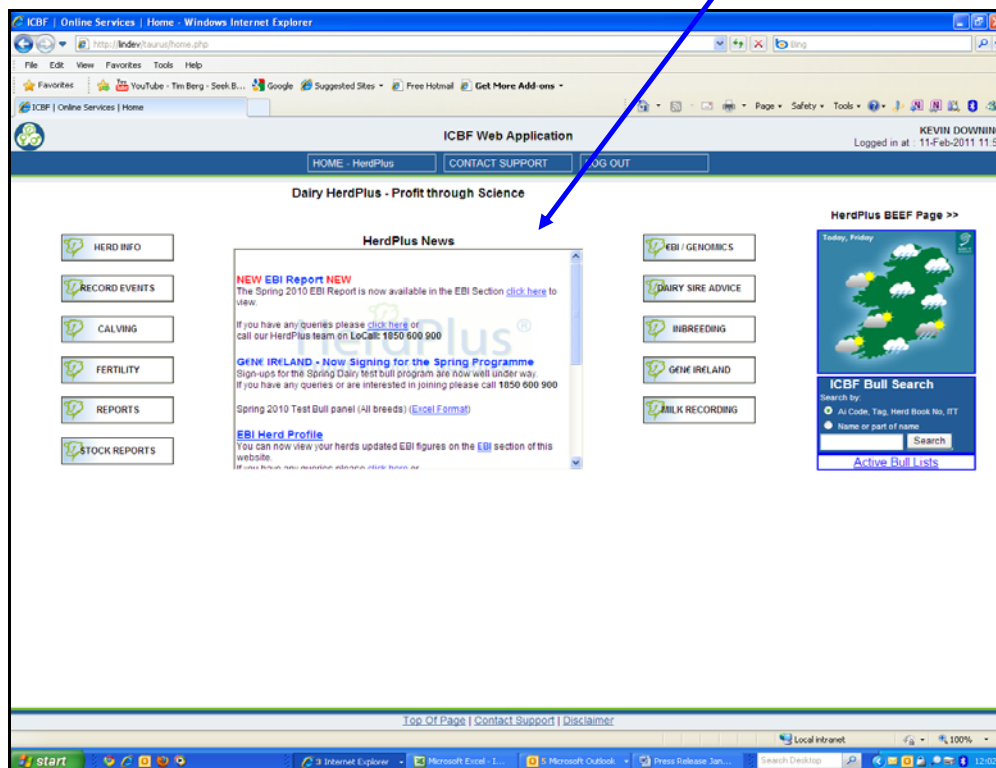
ICBF | Online Services | Home - Windows Internet Explorer

http://lindev/taurus/home.php

Bing

File Edit View Favorites Tools Help

Favorites | YouTube - Tim Berg - Seek B... Google Suggested Sites Free Hotmail Get More Add-ons

ICBF | Online Services | Home

Page Safety Tools

ICBF Web Application

KEVIN DOWNIN
Logged in at : 11-Feb-2011 11:5

HOME - HerdPlus | CONTACT SUPPORT | LOG OUT

Dairy HerdPlus - Profit through Science

HerdPlus BEEF Page >>

HERD INFO

RECORD EVENTS

CALVING

FERTILITY

REPORTS

STOCK REPORTS

HerdPlus News

NEW EBI Report NEW
The Spring 2010 EBI Report is now available in the EBI Section click here to view.

If you have any queries please click here or call our HerdPlus team on LoCall: 1850 600 900

GENE IRELAND - Now Signing for the Spring Programme
Sign-ups for the Spring Dairy test bull program are now well under way. If you have any queries or are interested in joining please call 1850 600 900

Spring 2010 Test Bull panel (All breeds) (Excel Format)

EBI Herd Profile
You can now view your herds updated EBI figures on the EBI section of this website.
If you have any queries please click here or

EBI / GENOMICS

DAIRY SIRE ADVICE

INBREEDING

GENE IRELAND

MILK RECORDING

Today, Friday

ICBF Bull Search
Search by:
Ai Code, Tag, Herd Book No, ITT
Name or part of name
Search

Active Bull Lists

Top Of Page | Contact Support | Disclaimer

Local intranet 100%

start 3 Internet Explorer Microsoft Excel - I... 5 Microsoft Outlook Press Release Jan... Search Desktop 12:02